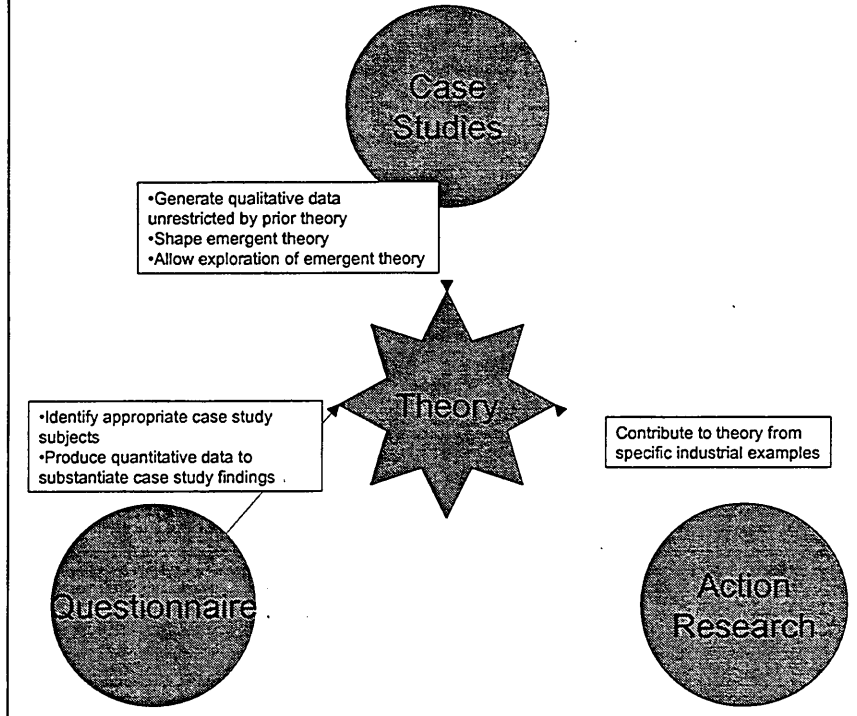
Case Studies

•Generate qualitative data unrestricted by prior theory
•Shape emergent theory
•Allow exploration of emergent theory

•Identify appropriate case study subjects
•Produce quantitative data to substantiate case study findings

Theory

Contribute to theory from specific industrial examples

Questionnaire

Action Research